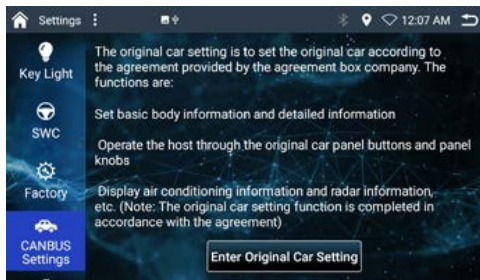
Settings

12:07 AM

Key Light

SWC

Factory

CANBUS Settings

The original car setting is to set the original car according to the agreement provided by the agreement box company. The functions are:

Set basic body information and detailed information

Operate the host through the original car panel buttons and panel knobs

Display air conditioning information and radar information, etc. (Note: The original car setting function is completed in accordance with the agreement)

Enter Original Car Setting